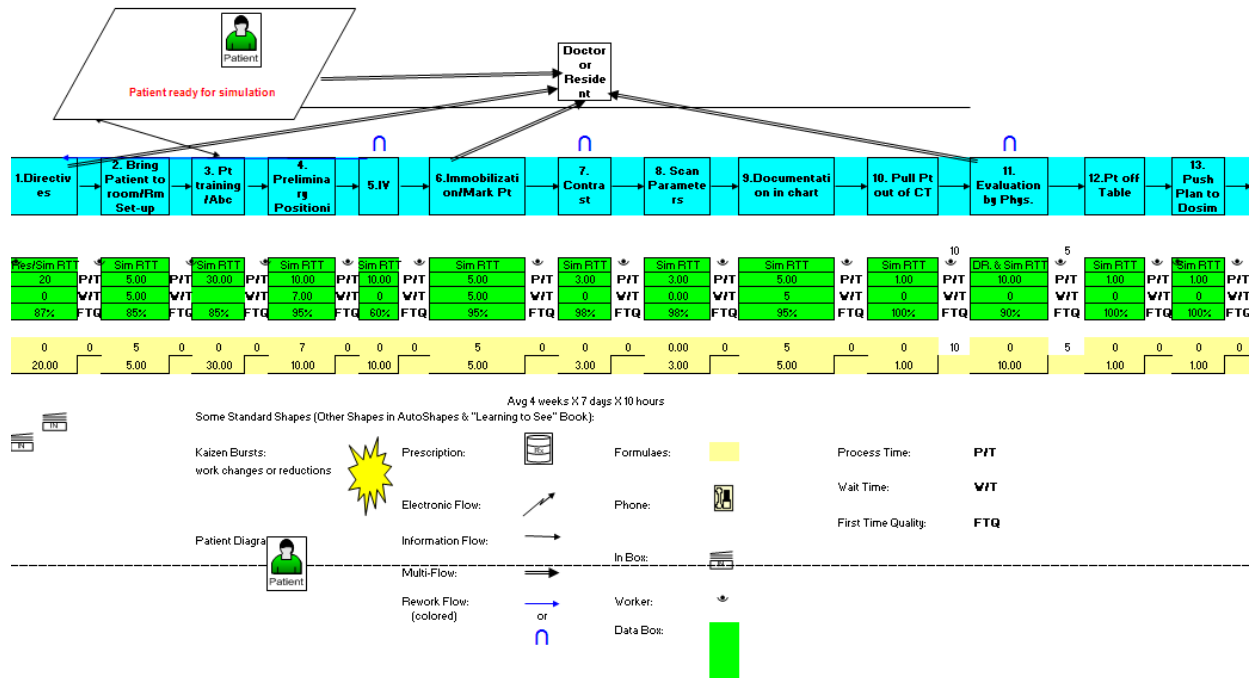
Patient

Patient ready for simulation

Doctor or Resident

1.Directives

2. Bring Patient to room/Rm Set-up

3. Pt training /Abc

4. Preliminary Positioni

5.IV

6.Immobilization/Mark Pt

7. Contrast

8. Scan Parameters

9.Documentation in chart

10. Pull Pt out of CT

11. Evaluation by Phys.

12.Pt off Table

13. Push Plan to Dosim

| Res/Sim RTT | | Sim RTT | | Sim RTT | | Sim RTT | | Sim RTT | | Sim RTT | | Sim RTT | | Sim RTT | | Sim RTT | | Sim RTT | | DR. & Sim RTT | | Sim RTT | | Sim RTT | |
|---|---|---|---|---|---|---|---|---|---|---|---|---|---|---|---|---|---|---|---|---|---|---|---|---|---|
| 20 | P/T | 5.00 | P/T | 30.00 | P/T | 10.00 | P/T | 10.00 | P/T | 5.00 | P/T | 3.00 | P/T | 3.00 | P/T | 5.00 | P/T | 1.00 | P/T | 10.00 | P/T | 1.00 | P/T | 1.00 | P/T |
| 0 | W/T | 5.00 | W/T | | W/T | 7.00 | W/T | 0 | W/T | 5.00 | W/T | 0 | W/T | 0.00 | W/T | 5 | W/T | 0 | W/T | 0 | W/T | 0 | W/T | 0 | W/T |
| 87% | FTQ | 85% | FTQ | 85% | FTQ | 95% | FTQ | 60% | FTQ | 95% | FTQ | 98% | FTQ | 98% | FTQ | 95% | FTQ | 100% | FTQ | 90% | FTQ | 100% | FTQ | 100% | FTG |

10 5

| 0 | 0 | 5 | 0 | 0 | 0 | 7 | 0 | 0 | 0 | 5 | 0 | 0 | 0 | 0.00 | 0 | 5 | 0 | 0 | 10 | 0 | 5 | 0 | 0 | 0 | 0 |
|---|---|---|---|---|---|---|---|---|---|---|---|---|---|---|---|---|---|---|---|---|---|---|---|---|---|
| 20.00 | | 5.00 | | 30.00 | | 10.00 | | 10.00 | | 5.00 | | 3.00 | | 3.00 | | 5.00 | | 1.00 | | 10.00 | | 1.00 | | 1.00 | |

Avg 4 weeks X 7 days X 10 hours

IN

IN

Some Standard Shapes (Other Shapes in AutoShapes & "Learning to See" Book):

Kaizen Bursts:
work changes or reductions

Prescription:

Rx

Formulaes:

Process Time: P/T

Wait Time: W/T

First Time Quality: FTQ

Electronic Flow:

Phone:

Patient Diagra

Patient

Information Flow:

In Box:

IN

Multi-Flow:

Rework Flow:
(colored)

or

Worker:

Data Box: